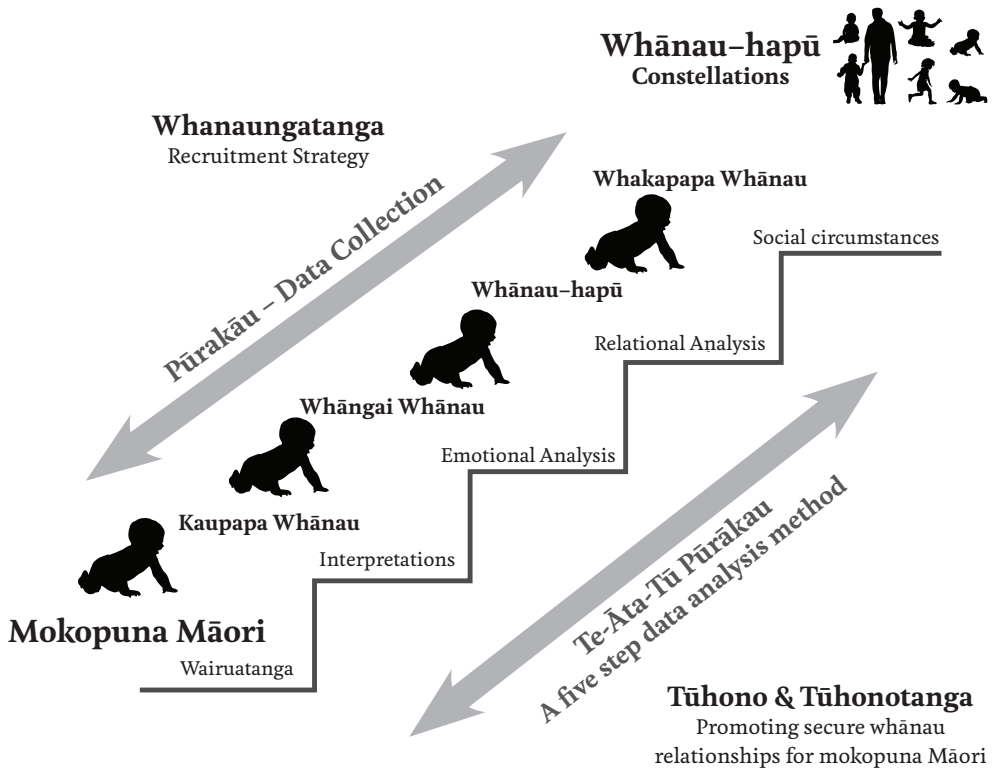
Whānau–hapū
Constellations

Whanaungatanga
Recruitment Strategy

Pūrakāu – Data Collection

Whakapapa Whānau

Social circumstances

Whānau–hapū

Relational Analysis

Whāngai Whānau

Emotional Analysis

Kaupapa Whānau

Interpretations

Mokopuna Māori

Wairuatanga

Te-Āta-Tū Pūrākau
A five step data analysis method

Tūhono & Tūhonotanga
Promoting secure whānau relationships for mokopuna Māori